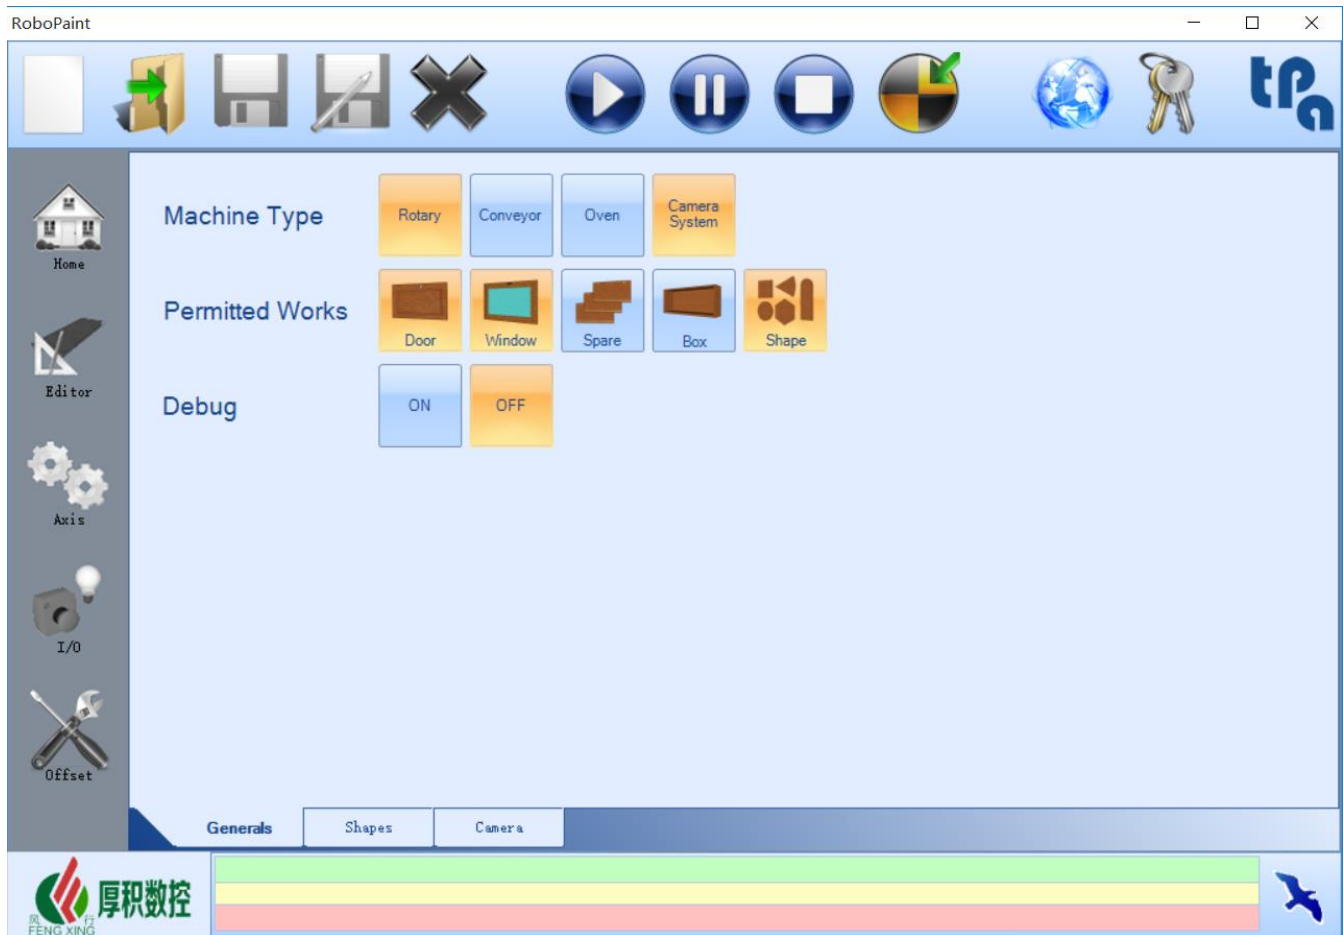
RoboPaint

tPa

Home

Editor

Axis

I/O

Offset

Machine Type

Rotary

Conveyor

Oven

Camera System

Permitted Works

Door

Window

Spare

Box

Shape

Debug

ON

OFF

Generals

Shapes

Camera

风 行
FENG XING
厚积数控